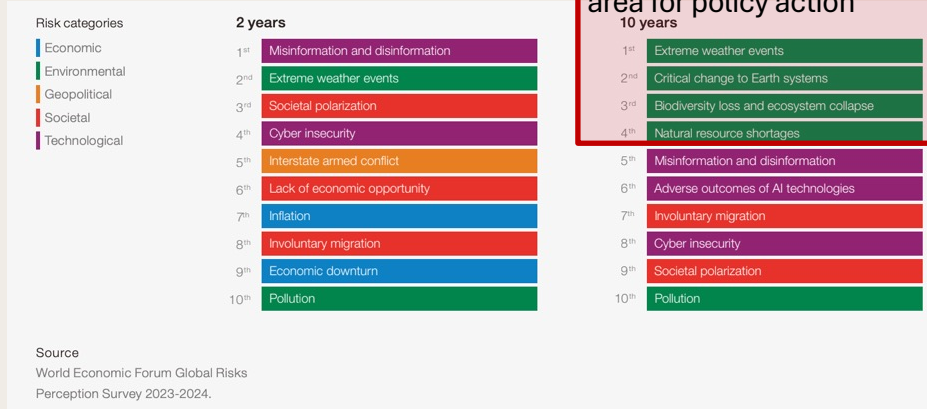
Risk categories
Economic
Environmental
Geopolitical
Societal
Technological

2 years

| | |
|---|---|
| 1st | Misinformation and disinformation |
| 2nd | Extreme weather events |
| 3rd | Societal polarization |
| 4th | Cyber insecurity |
| 5th | Interstate armed conflict |
| 6th | Lack of economic opportunity |
| 7th | Inflation |
| 8th | Involuntary migration |
| 9th | Economic downturn |
| 10th | Pollution |

area for policy action

10 years

| | |
|---|---|
| 1st | Extreme weather events |
| 2nd | Critical change to Earth systems |
| 3rd | Biodiversity loss and ecosystem collapse |
| 4th | Natural resource shortages |
| 5th | Misinformation and disinformation |
| 6th | Adverse outcomes of AI technologies |
| 7th | Involuntary migration |
| 8th | Cyber insecurity |
| 9th | Societal polarization |
| 10th | Pollution |

Source
World Economic Forum Global Risks Perception Survey 2023-2024.